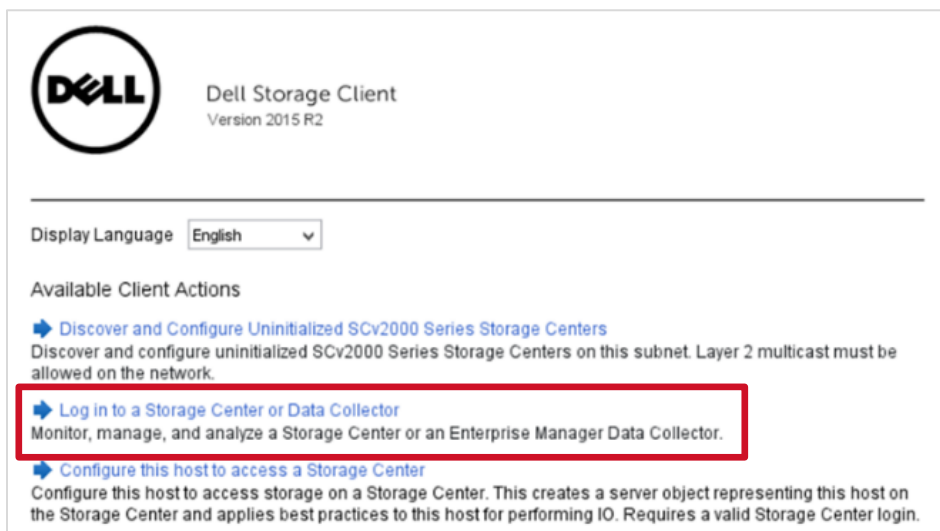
DELL

Dell Storage Client
Version 2015 R2

Display Language English

Available Client Actions

Discover and Configure Uninitialized SCv2000 Series Storage Centers
Discover and configure uninitialized SCv2000 Series Storage Centers on this subnet. Layer 2 multicast must be allowed on the network.

Log in to a Storage Center or Data Collector
Monitor, manage, and analyze a Storage Center or an Enterprise Manager Data Collector.

Configure this host to access a Storage Center
Configure this host to access storage on a Storage Center. This creates a server object representing this host on the Storage Center and applies best practices to this host for performing IO. Requires a valid Storage Center login.